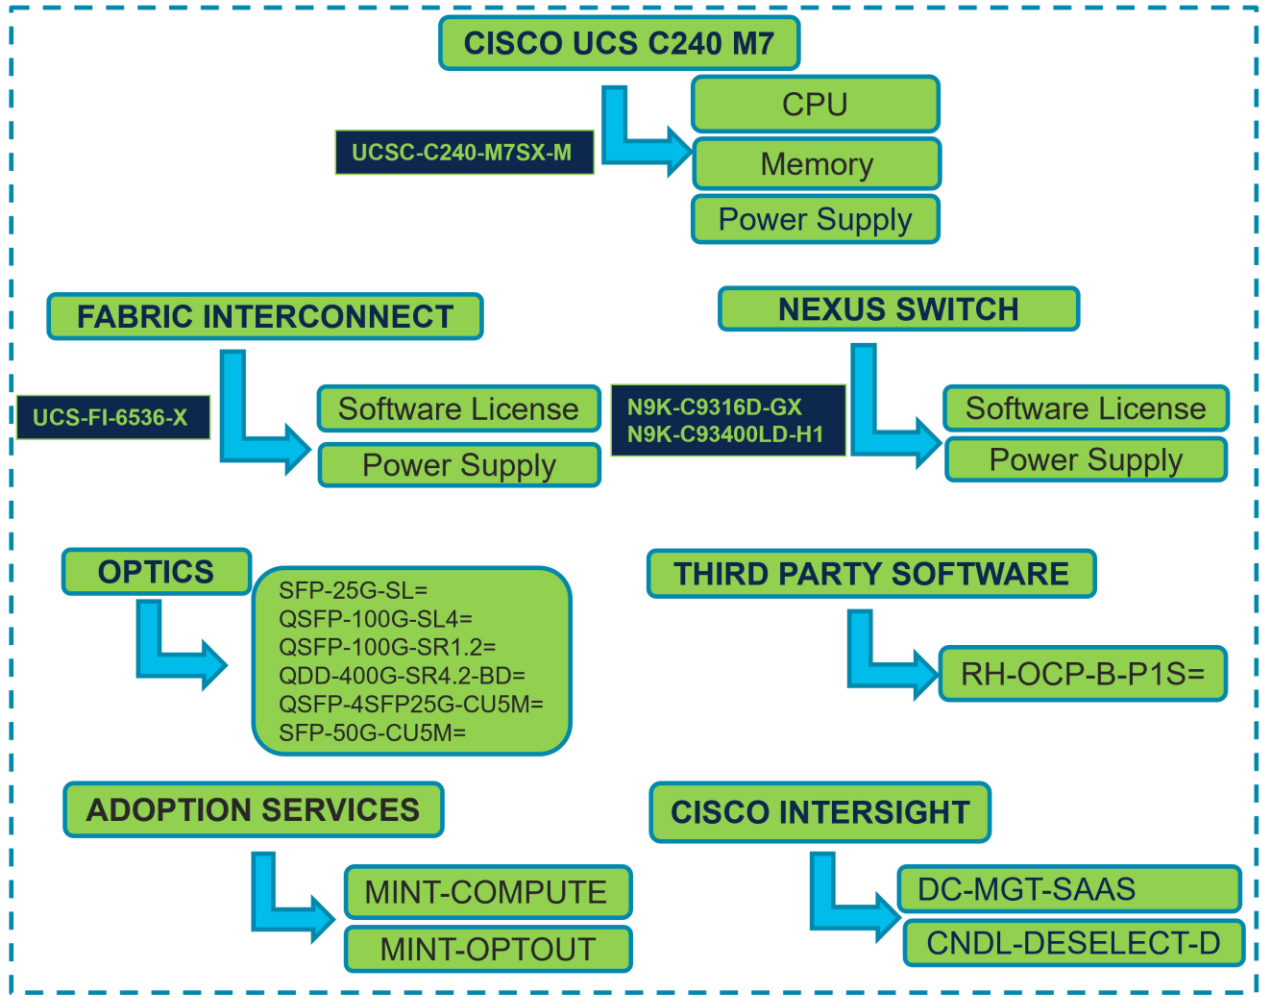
CISCO UCS C240 M7

UCSC-C240-M7SX-M

CPU

Memory

Power Supply

FABRIC INTERCONNECT

UCS-FI-6536-X

Software License

Power Supply

NEXUS SWITCH

N9K-C9316D-GX
N9K-C93400LD-H1

Software License

Power Supply

OPTICS

SFP-25G-SL=
QSFP-100G-SL4=
QSFP-100G-SR1.2=
QDD-400G-SR4.2-BD=
QSFP-4SFP25G-CU5M=
SFP-50G-CU5M=

THIRD PARTY SOFTWARE

RH-OCP-B-P1S=

ADOPTION SERVICES

MINT-COMPUTE

MINT-OPTOUT

CISCO INTERSIGHT

DC-MGT-SAAS

CNDL-DESELECT-D